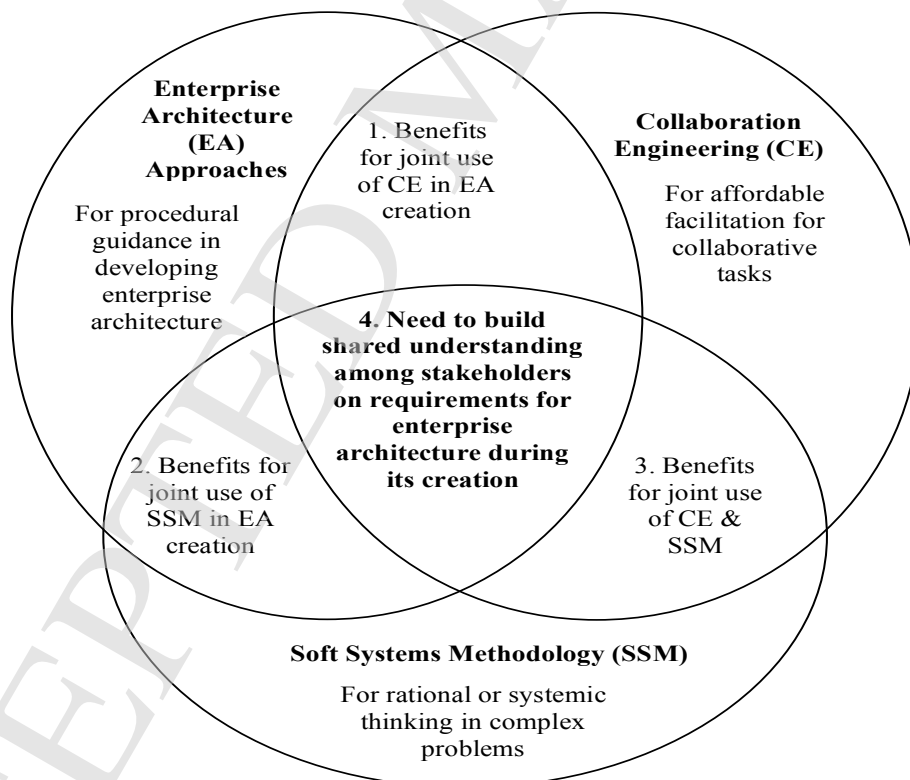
**Enterprise Architecture (EA) Approaches**

For procedural guidance in developing enterprise architecture

1. Benefits for joint use of CE in EA creation

**Collaboration Engineering (CE)**

For affordable facilitation for collaborative tasks

**4. Need to build shared understanding among stakeholders on requirements for enterprise architecture during its creation**

2. Benefits for joint use of SSM in EA creation

3. Benefits for joint use of CE & SSM

**Soft Systems Methodology (SSM)**

For rational or systemic thinking in complex problems